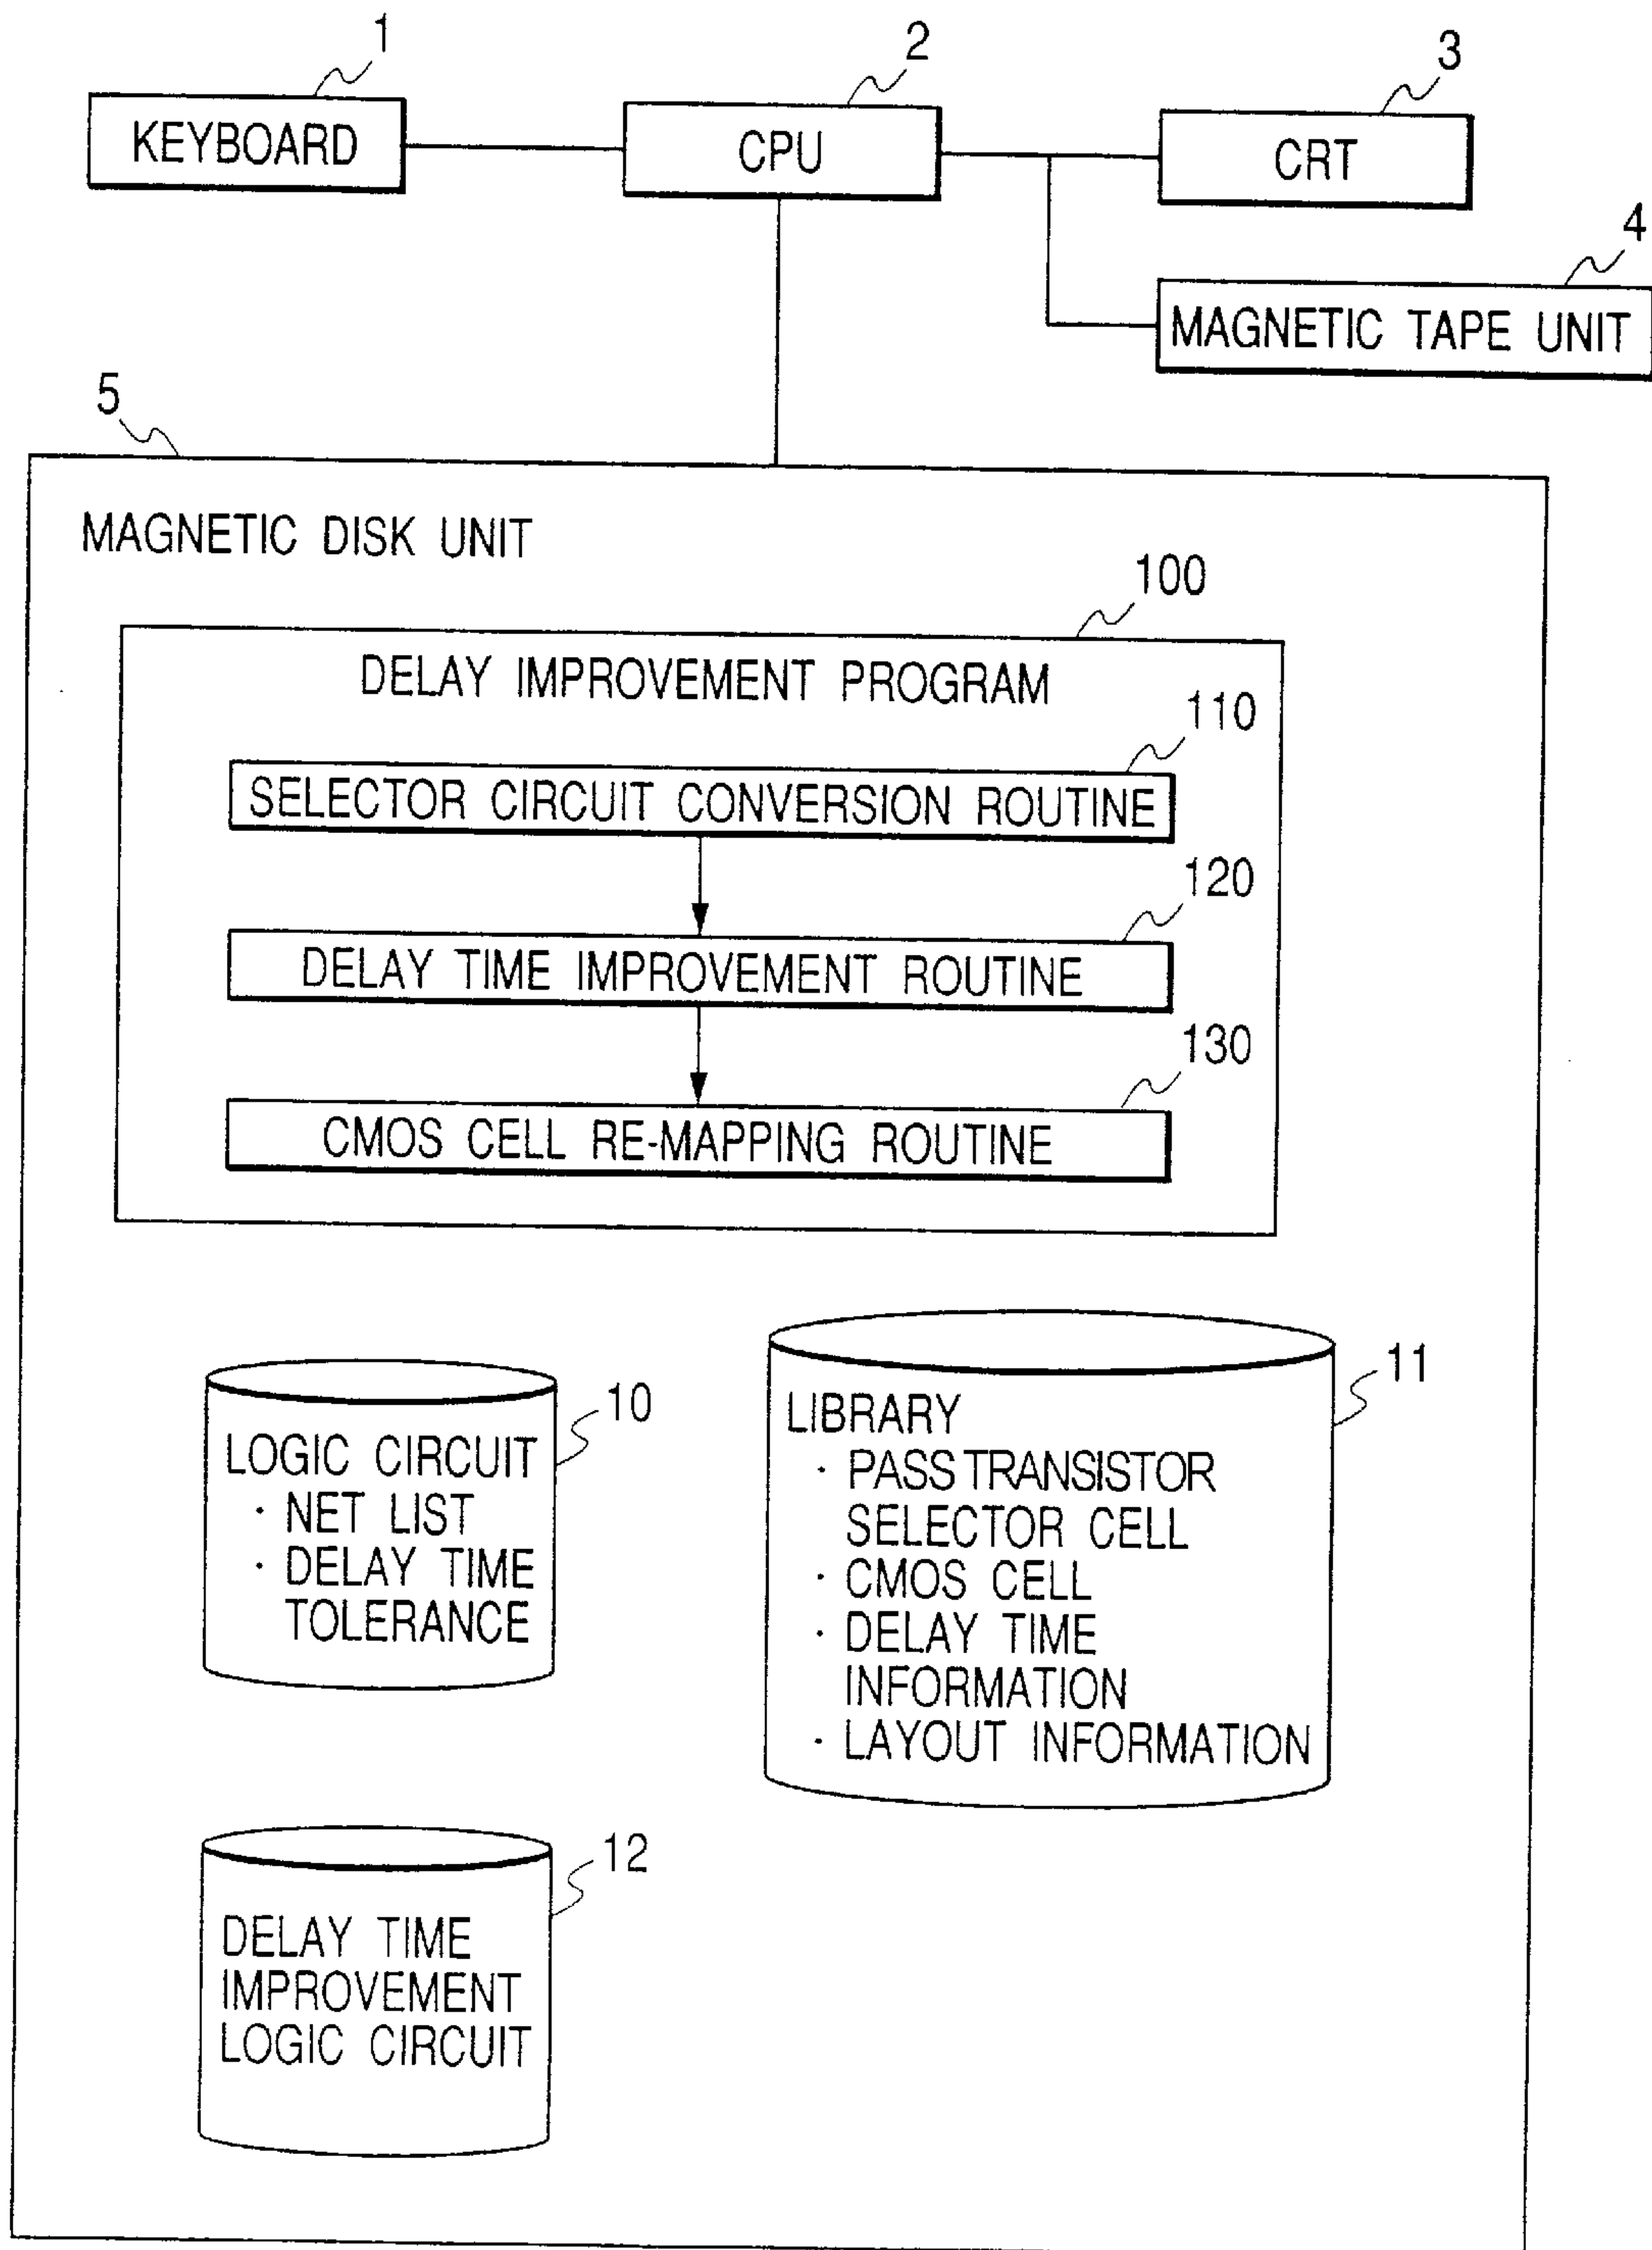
1
KEYBOARD

2
CPU

3
CRT

4
MAGNETIC TAPE UNIT

5
MAGNETIC DISK UNIT

100
DELAY IMPROVEMENT PROGRAM

110
SELECTOR CIRCUIT CONVERSION ROUTINE

120
DELAY TIME IMPROVEMENT ROUTINE

130
CMOS CELL RE-MAPPING ROUTINE

10
LOGIC CIRCUIT
· NET LIST
· DELAY TIME TOLERANCE

11
LIBRARY
· PASS TRANSISTOR SELECTOR CELL
· CMOS CELL
· DELAY TIME INFORMATION
· LAYOUT INFORMATION

12
DELAY TIME IMPROVEMENT LOGIC CIRCUIT